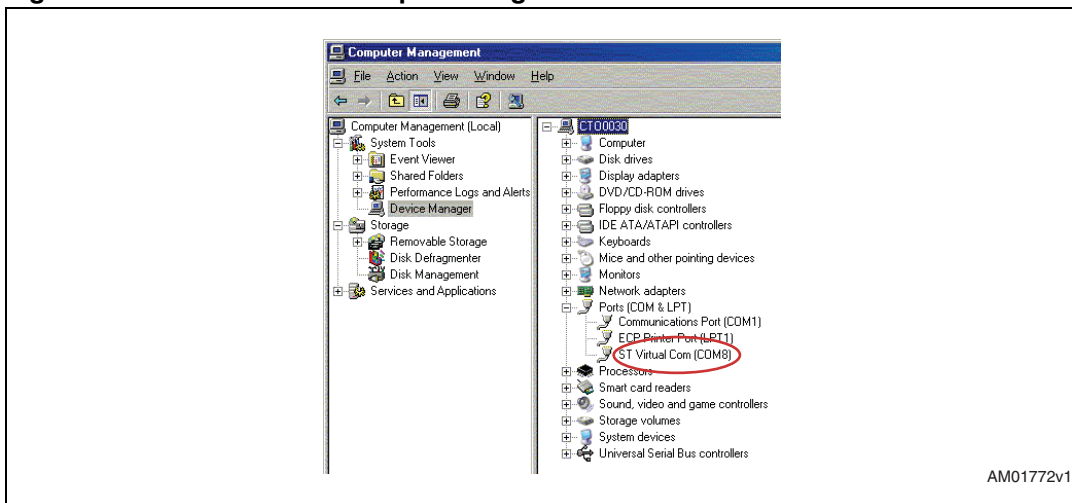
Computer Management

File Action View Window Help

Computer Management (Local)
System Tools
Event Viewer
Shared Folders
Performance Logs and Alerts
Device Manager
Storage
Removable Storage
Disk Defragmenter
Disk Management
Services and Applications

CTO0030
Computer
Disk drives
Display adapters
DVD/CD-ROM drives
Floppy disk controllers
IDE ATA/ATAPI controllers
Keyboards
Mice and other pointing devices
Monitors
Network adapters
Ports (COM & LPT)
Communications Port (COM1)
ECP Printer Port (LPT1)
ST Virtual Com (COM8)
Processors
Smart card readers
Sound, video and game controllers
Storage volumes
System devices
Universal Serial Bus controllers

AM01772v1